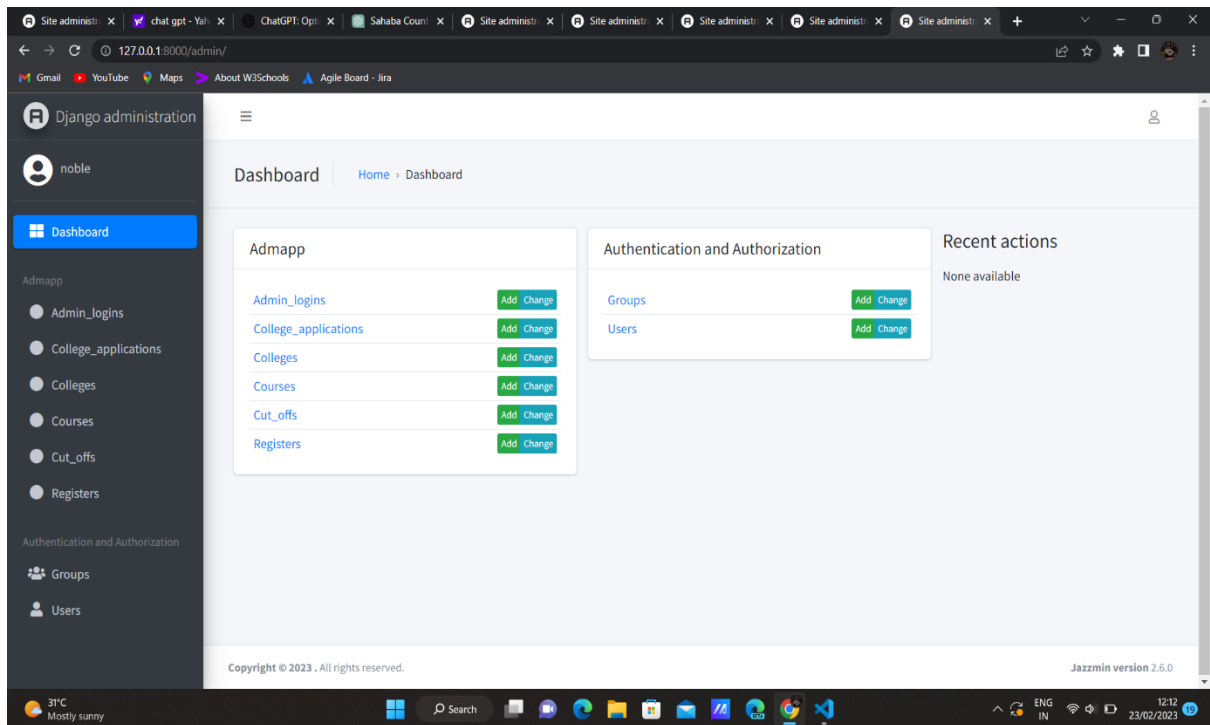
Site administr × | chat gpt - Yah × | ChatGPT: Opti × | Sahaba Count × | Site administr × | Site administr × | Site administr × | Site administr × | Site administr ×

127.0.0.1:8000/admin/

Gmail YouTube Maps About W3Schools Agile Board - Jira

Django administration

noble

Dashboard

Admapp

Admin_logins

College_applications

Colleges

Courses

Cut_offs

Registers

Authentication and Authorization

Groups

Users

Dashboard Home › Dashboard

Admapp

| | | |
|---|---|---|
| Admin_logins | Add | Change |
| College_applications | Add | Change |
| Colleges | Add | Change |
| Courses | Add | Change |
| Cut_offs | Add | Change |
| Registers | Add | Change |

Authentication and Authorization

| | | |
|---|---|---|
| Groups | Add | Change |
| Users | Add | Change |

Recent actions

None available

Copyright © 2023 . All rights reserved.

Jazzmin version 2.6.0

31°C Mostly sunny

Search

ENG IN

12:12 23/02/2023

19